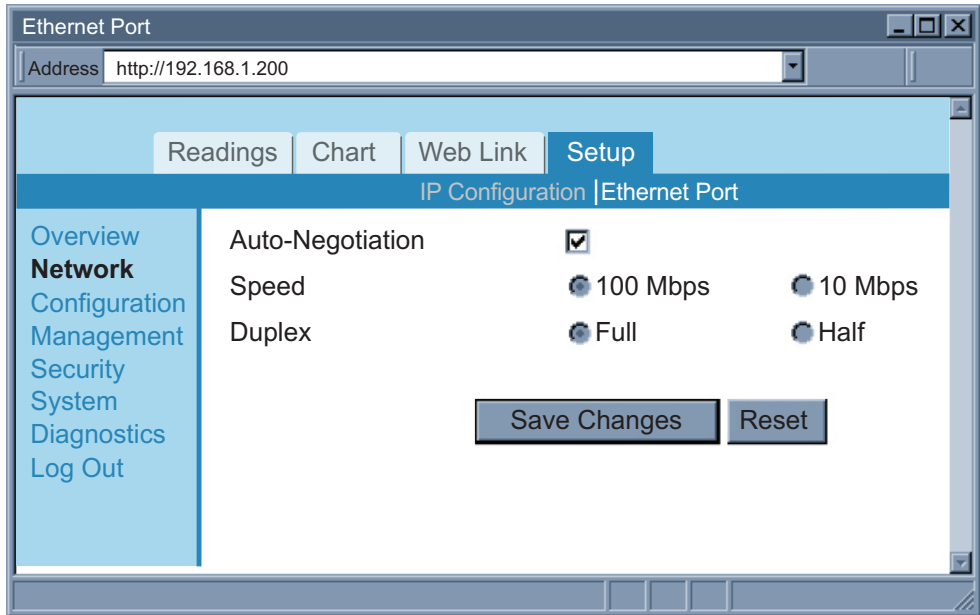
Ethernet Port

Address http://192.168.1.200

Readings | Chart | Web Link | Setup

IP Configuration | Ethernet Port

Overview
Network
Configuration
Management
Security
System
Diagnostics
Log Out

Auto-Negotiation
Speed 100 Mbps 10 Mbps
Duplex Full Half

Save Changes Reset